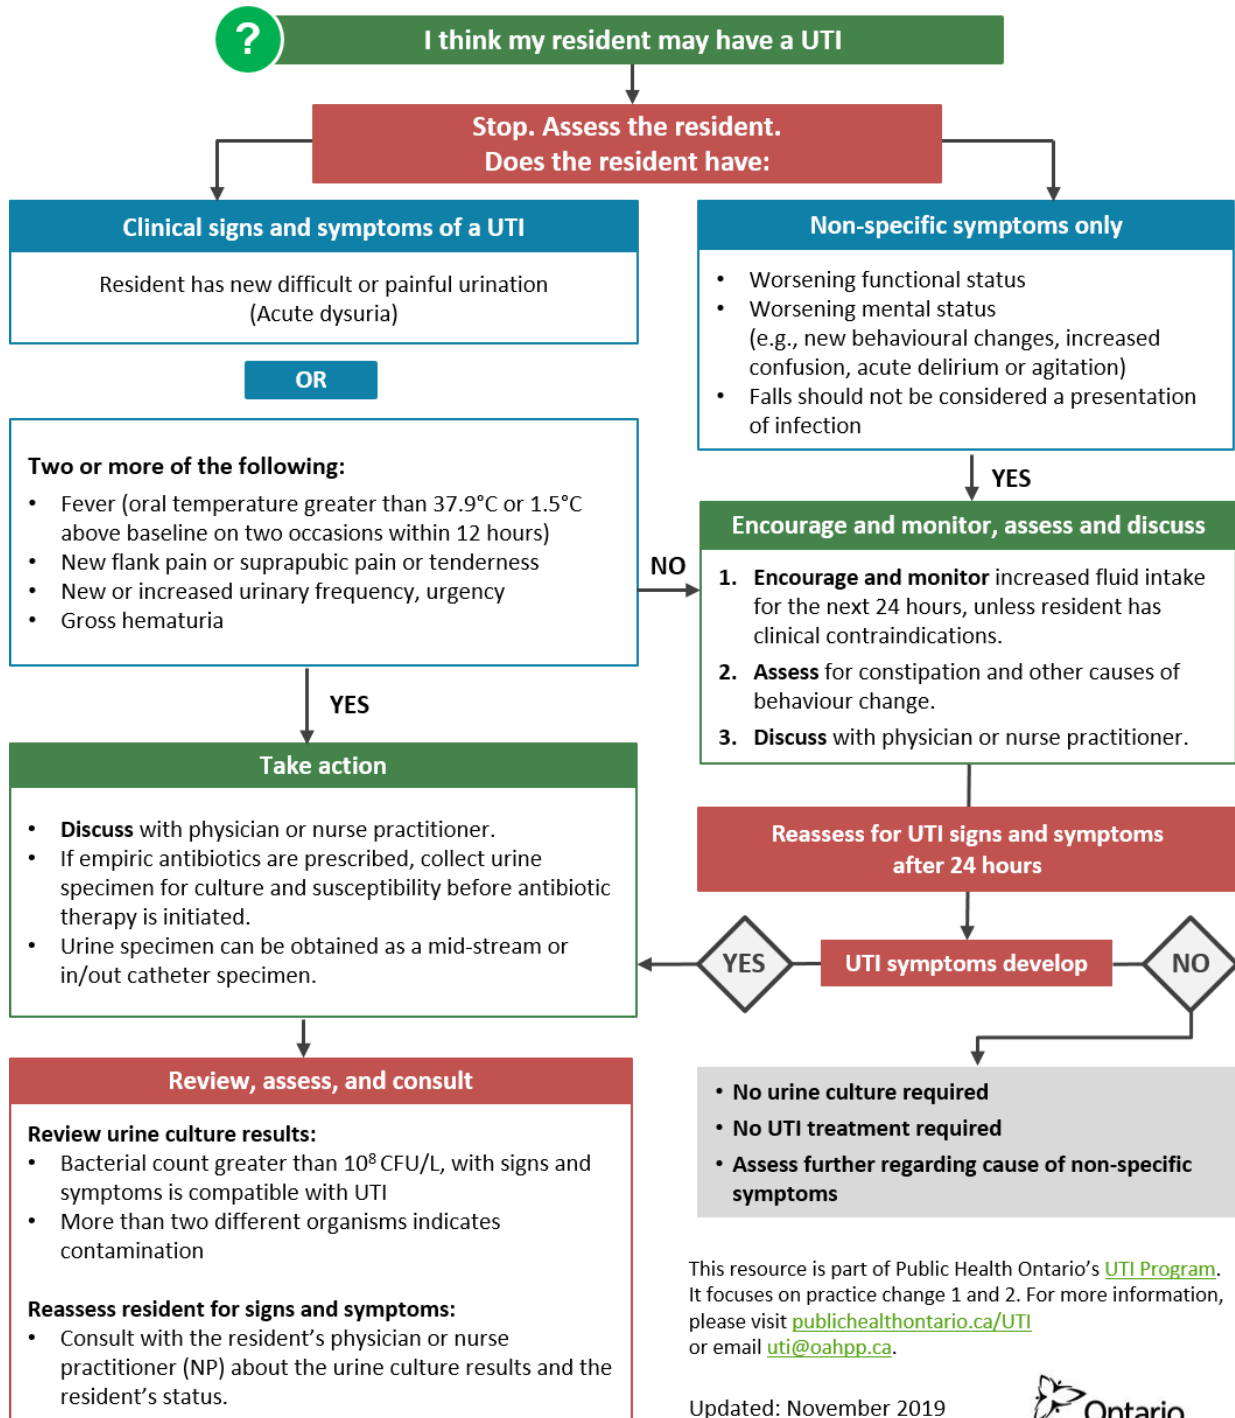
?

I think my resident may have a UTI

Stop. Assess the resident.
Does the resident have:

Clinical signs and symptoms of a UTI

Resident has new difficult or painful urination (Acute dysuria)

OR

Two or more of the following:
- Fever (oral temperature greater than 37.9°C or 1.5°C above baseline on two occasions within 12 hours)
- New flank pain or suprapubic pain or tenderness
- New or increased urinary frequency, urgency
- Gross hematuria

NO

YES

Take action

- **Discuss** with physician or nurse practitioner.
- If empiric antibiotics are prescribed, collect urine specimen for culture and susceptibility before antibiotic therapy is initiated.
- Urine specimen can be obtained as a mid-stream or in/out catheter specimen.

Review, assess, and consult

**Review urine culture results:**
- Bacterial count greater than $10^8$ CFU/L, with signs and symptoms is compatible with UTI
- More than two different organisms indicates contamination

**Reassess resident for signs and symptoms:**
- Consult with the resident's physician or nurse practitioner (NP) about the urine culture results and the resident's status.

Non-specific symptoms only

- Worsening functional status
- Worsening mental status (e.g., new behavioural changes, increased confusion, acute delirium or agitation)
- Falls should not be considered a presentation of infection

YES

Encourage and monitor, assess and discuss

1. **Encourage and monitor** increased fluid intake for the next 24 hours, unless resident has clinical contraindications.
2. **Assess** for constipation and other causes of behaviour change.
3. **Discuss** with physician or nurse practitioner.

Reassess for UTI signs and symptoms after 24 hours

YES

UTI symptoms develop

NO

- No urine culture required
- No UTI treatment required
- Assess further regarding cause of non-specific symptoms

This resource is part of Public Health Ontario's UTI Program. It focuses on practice change 1 and 2. For more information, please visit publichealthontario.ca/UTI or email uti@oahpp.ca.

Updated: November 2019

Ontario